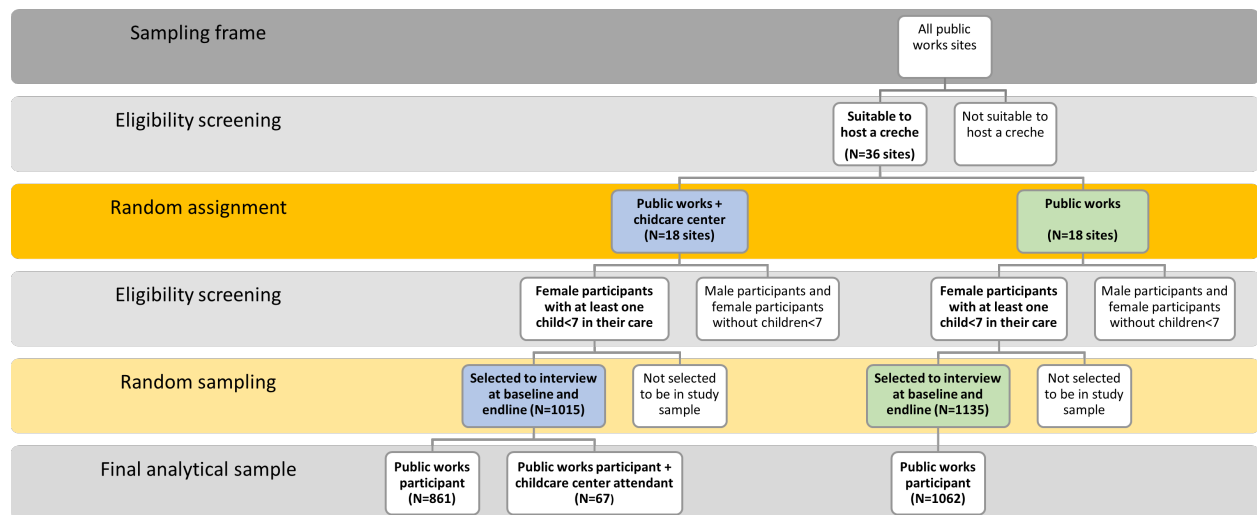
Sampling frame

All public works sites

Eligibility screening

Suitable to host a creche

(N=36 sites)

Not suitable to host a creche

Random assignment

Public works + childcare center

(N=18 sites)

Public works

(N=18 sites)

Eligibility screening

Female participants with at least one child<7 in their care

Male participants and female participants without children<7

Female participants with at least one child<7 in their care

Male participants and female participants without children<7

Random sampling

Selected to interview at baseline and endline (N=1015)

Not selected to be in study sample

Selected to interview at baseline and endline (N=1135)

Not selected to be in study sample

Final analytical sample

Public works participant (N=861)

Public works participant + childcare center attendant (N=67)

Public works participant (N=1062)